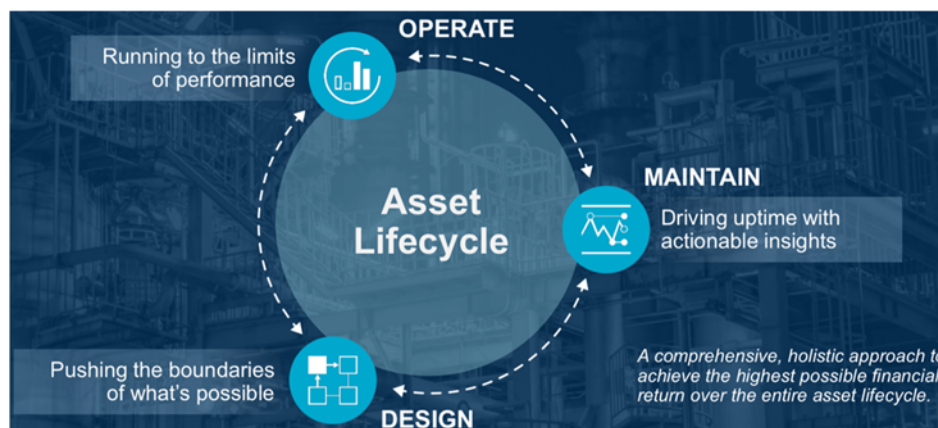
OPERATE

Running to the limits of performance

Asset Lifecycle

MAINTAIN

Driving uptime with actionable insights

Pushing the boundaries of what's possible

DESIGN

A comprehensive, holistic approach to achieve the highest possible financial return over the entire asset lifecycle.